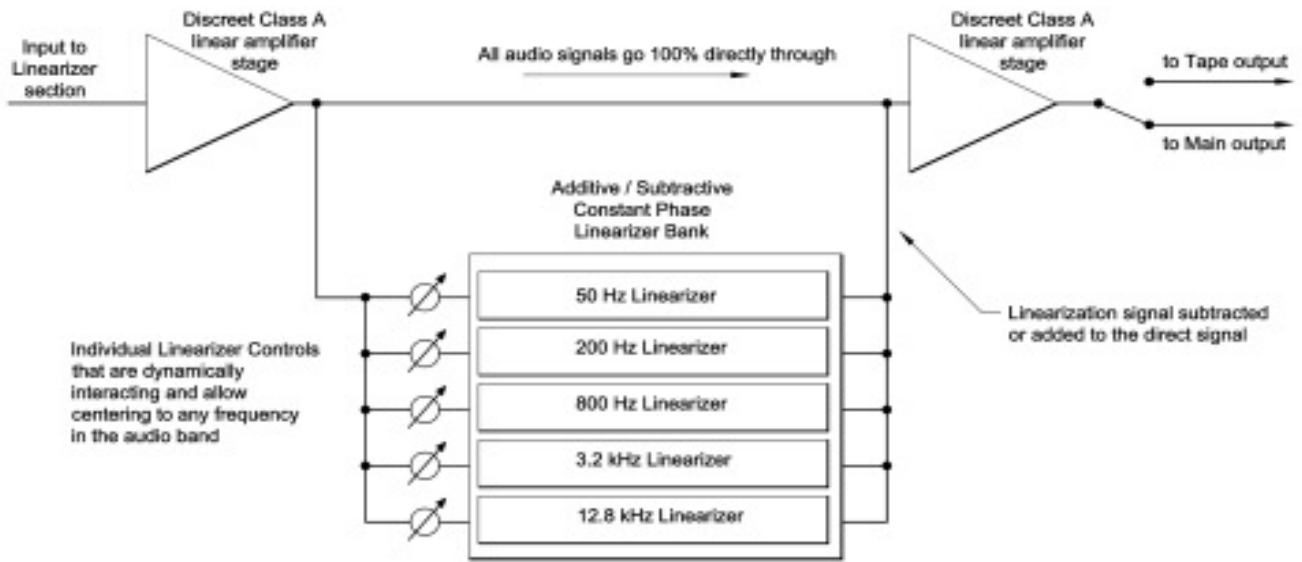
Input to Linearizer section

Discreet Class A linear amplifier stage

All audio signals go 100% directly through

Discreet Class A linear amplifier stage

to Tape output

to Main output

Additive / Subtractive Constant Phase Linearizer Bank

50 Hz Linearizer

200 Hz Linearizer

800 Hz Linearizer

3.2 kHz Linearizer

12.8 kHz Linearizer

Linearization signal subtracted or added to the direct signal

Individual Linearizer Controls that are dynamically interacting and allow centering to any frequency in the audio band